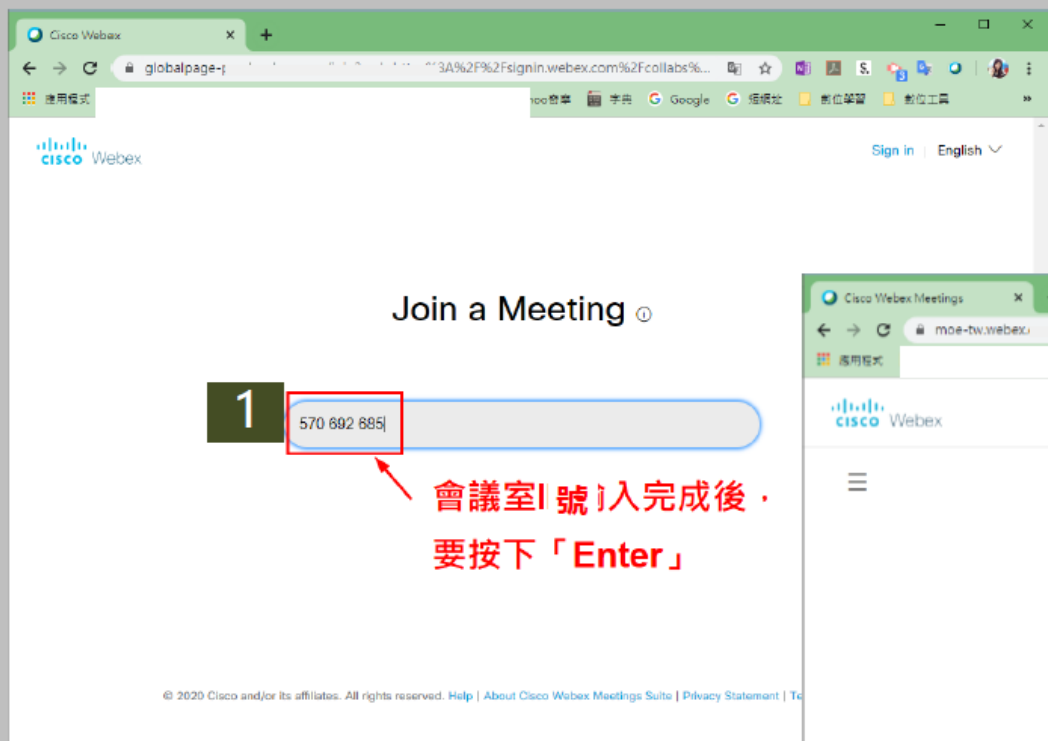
Cisco Webex ×

globalpage-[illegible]%3A%2F%2Fsignin.webex.com%2Fcollabs%...

應用程式 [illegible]hoo奇摩 字典 Google 細明宏 數位學習 數位工具 »

cisco Webex

Sign in | English

Join a Meeting ⓘ

1

570 692 685

會議室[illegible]號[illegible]入完成後，要按下「Enter」

Cisco Webex Meetings ×

moe-tw.webex.

應用程式

cisco Webex

© 2020 Cisco and/or its affiliates. All rights reserved. Help | About Cisco Webex Meetings Suite | Privacy Statement | Te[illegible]